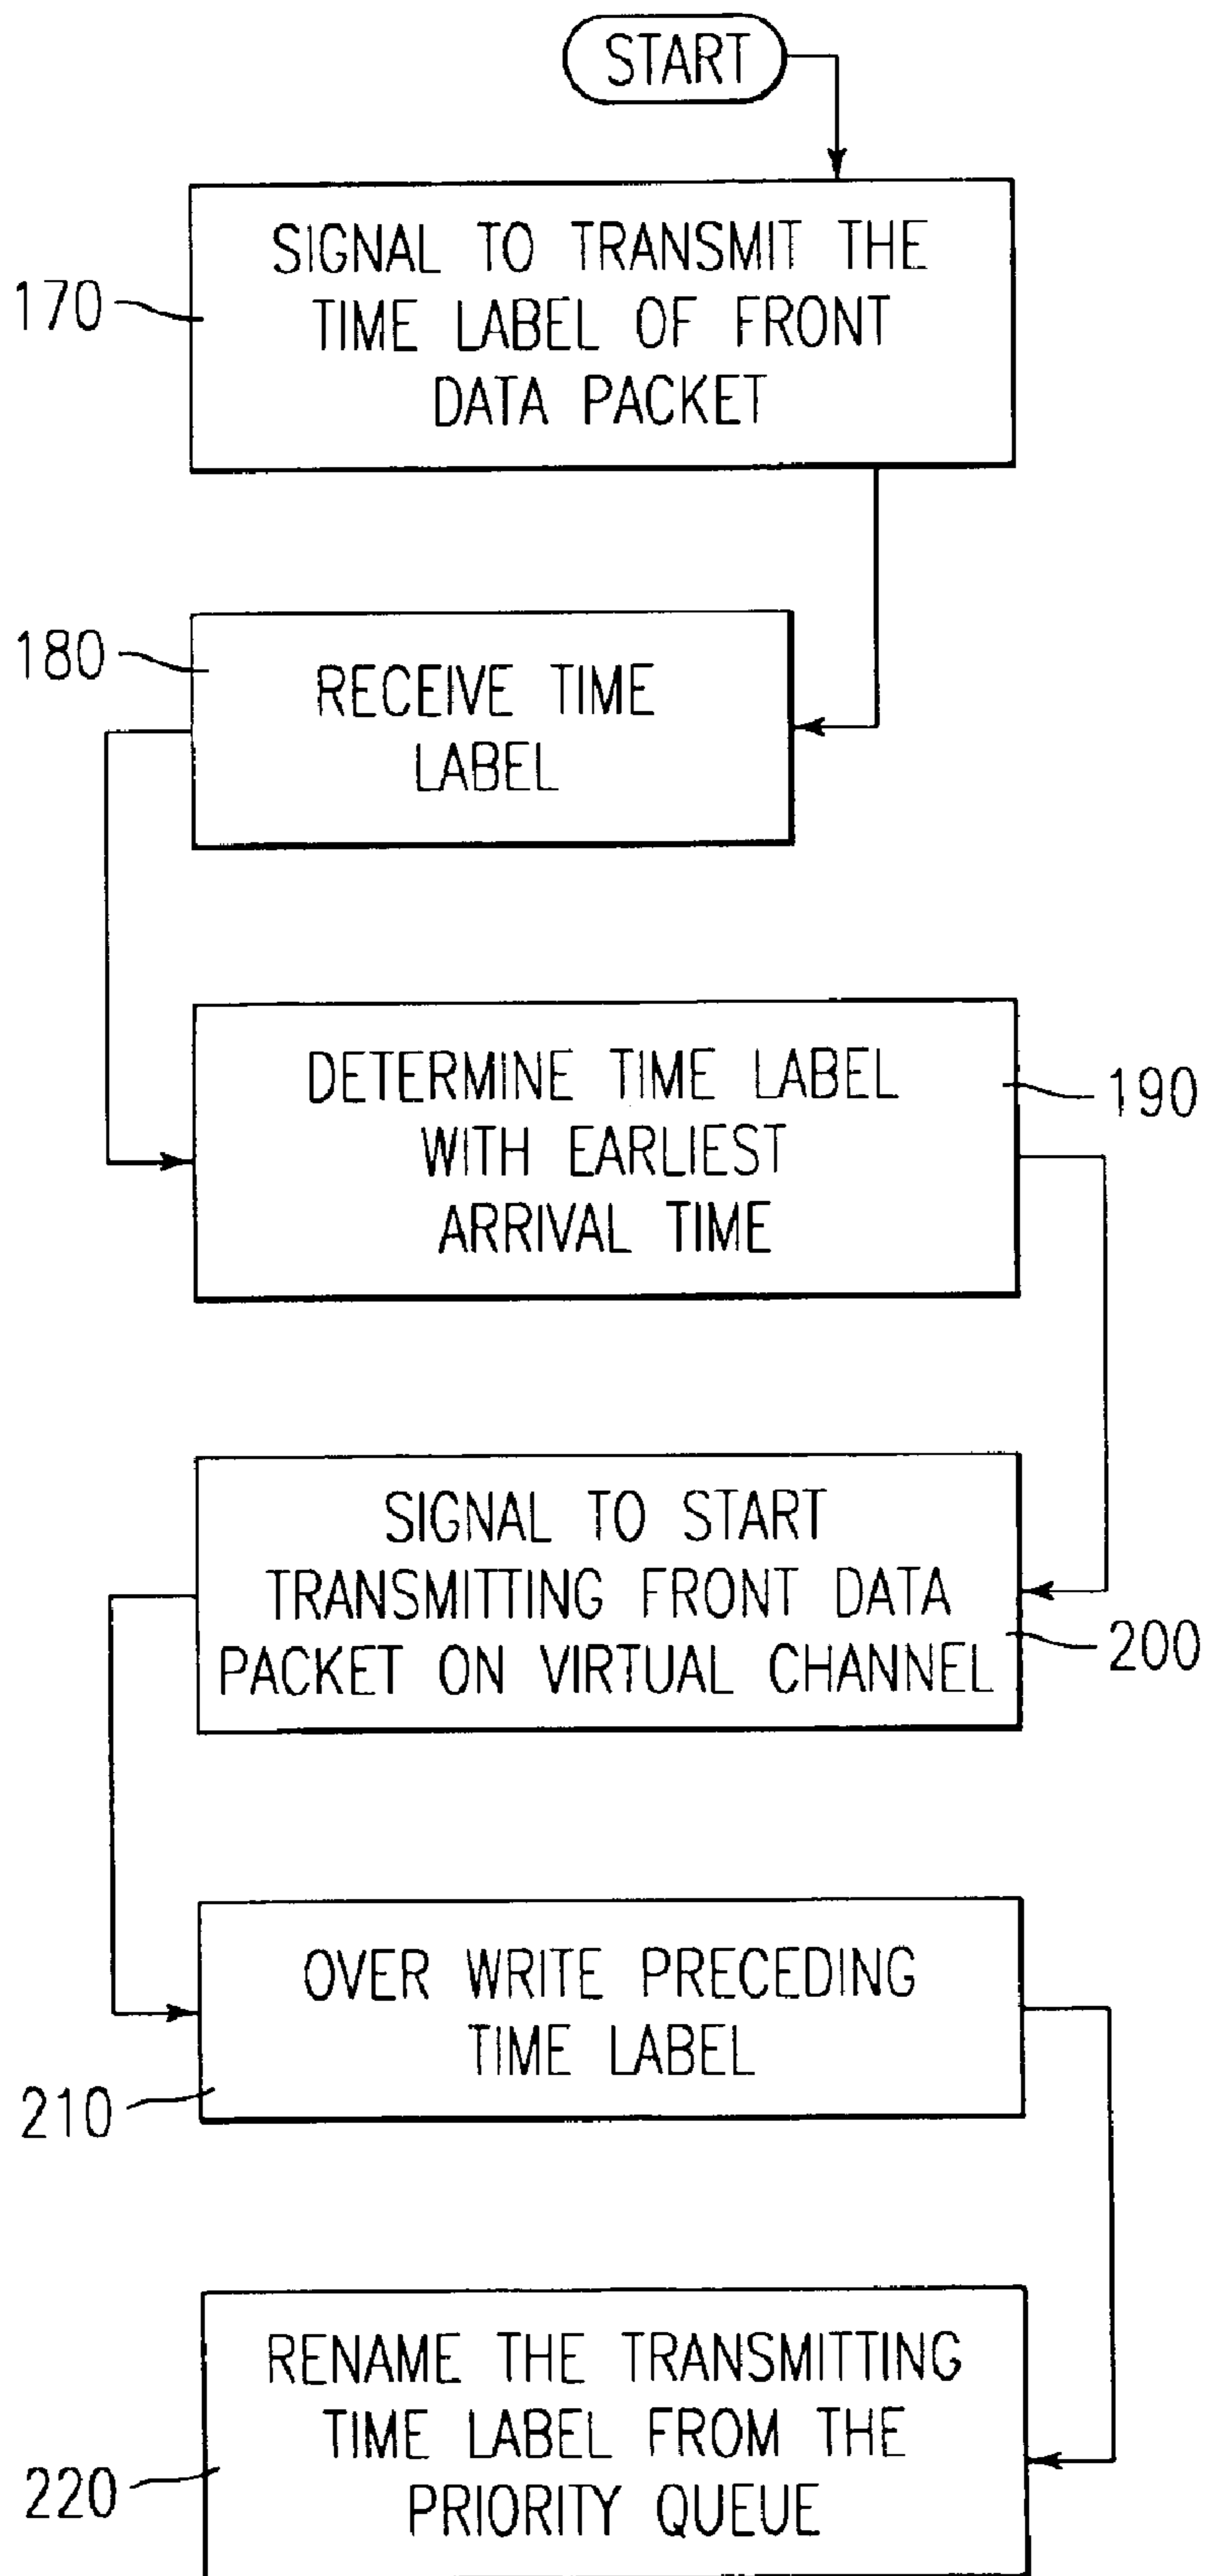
START

170

SIGNAL TO TRANSMIT THE TIME LABEL OF FRONT DATA PACKET

180

RECEIVE TIME LABEL

DETERMINE TIME LABEL WITH EARLIEST ARRIVAL TIME

190

SIGNAL TO START TRANSMITTING FRONT DATA PACKET ON VIRTUAL CHANNEL

200

OVER WRITE PRECEDING TIME LABEL

210

RENAME THE TRANSMITTING TIME LABEL FROM THE PRIORITY QUEUE

220